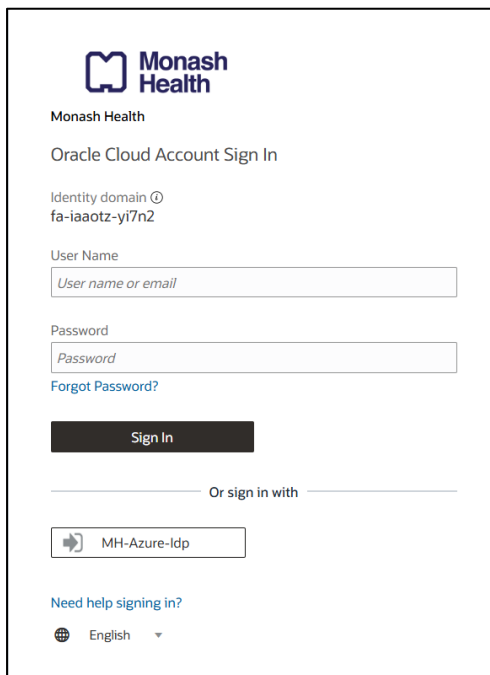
Monash Health

Monash Health

Oracle Cloud Account Sign In

Identity domain ⓘ
fa-iaaotz-yi7n2

User Name
User name or email

Password
Password
Forgot Password?

Sign In

Or sign in with

MH-Azure-Idp

Need help signing in?

English